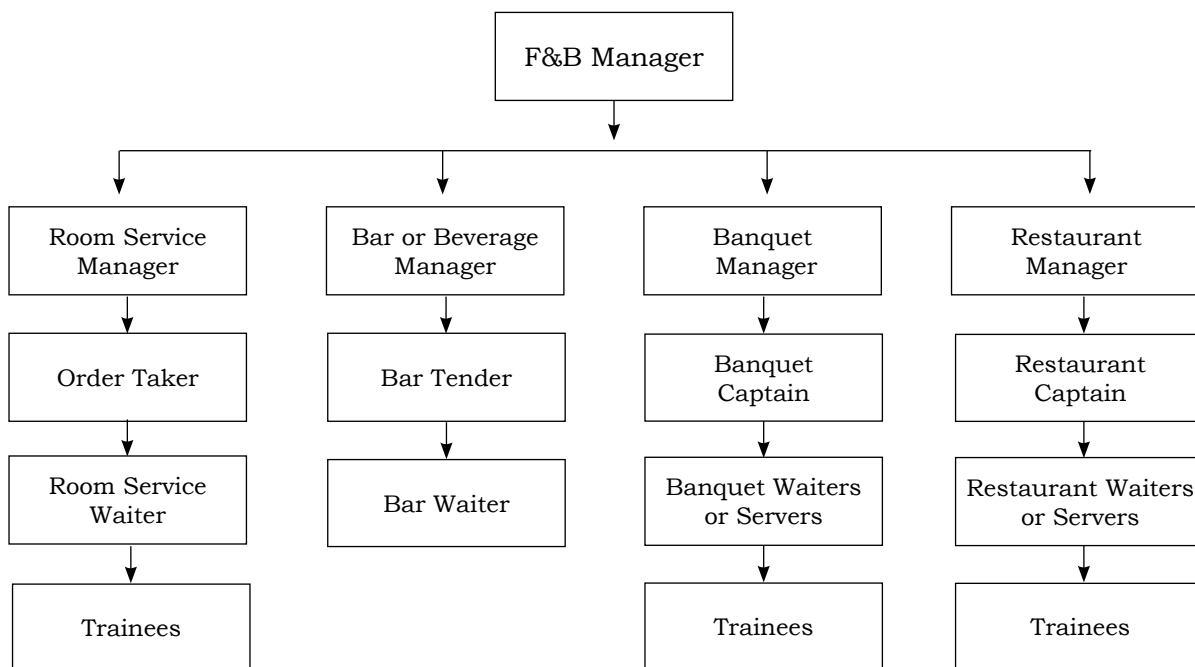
F&B Manager

Room Service Manager

Order Taker

Room Service Waiter

Trainees

Bar or Beverage Manager

Bar Tender

Bar Waiter

Banquet Manager

Banquet Captain

Banquet Waiters or Servers

Trainees

Restaurant Manager

Restaurant Captain

Restaurant Waiters or Servers

Trainees